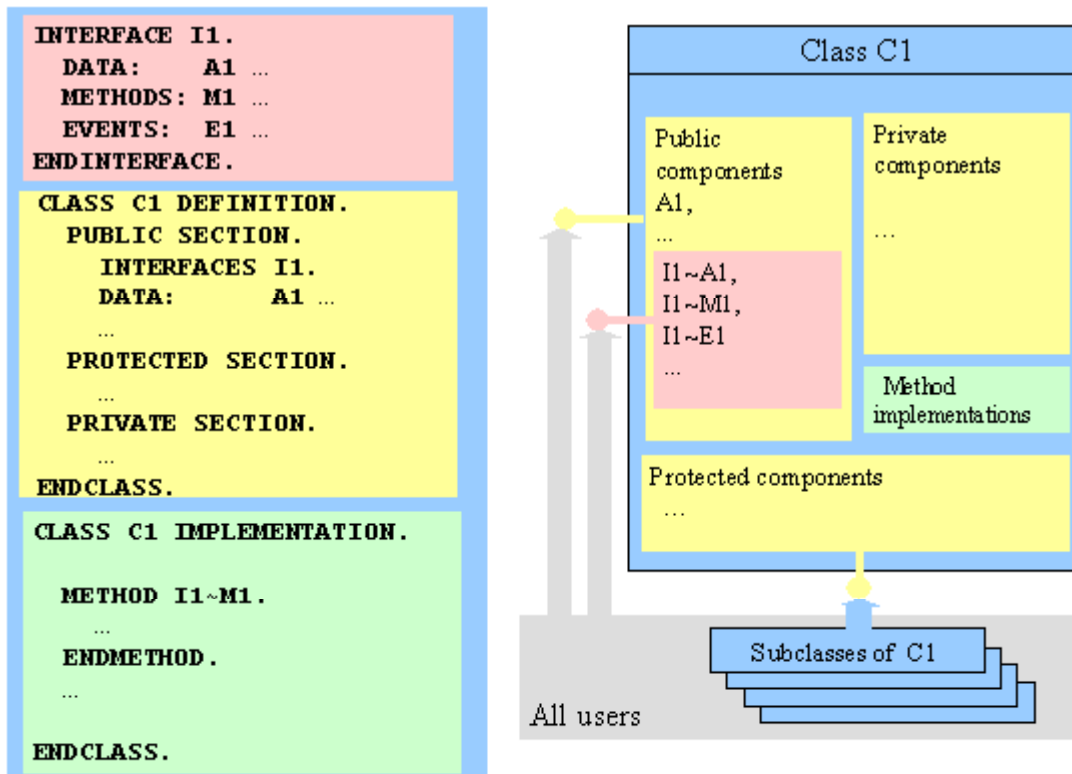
INTERFACE I1.
DATA: A1 ...
METHODS: M1 ...
EVENTS: E1 ...
ENDINTERFACE.

CLASS C1 DEFINITION.
PUBLIC SECTION.
INTERFACES I1.
DATA: A1 ...
...
PROTECTED SECTION.
...
PRIVATE SECTION.
...
ENDCLASS.

CLASS C1 IMPLEMENTATION.

METHOD I1~M1.
...
ENDMETHOD.
...

ENDCLASS.

Class C1

Public components
A1,
...

I1~A1,
I1~M1,
I1~E1
...

Private components

...

Method implementations

Protected components
...

Subclasses of C1

All users